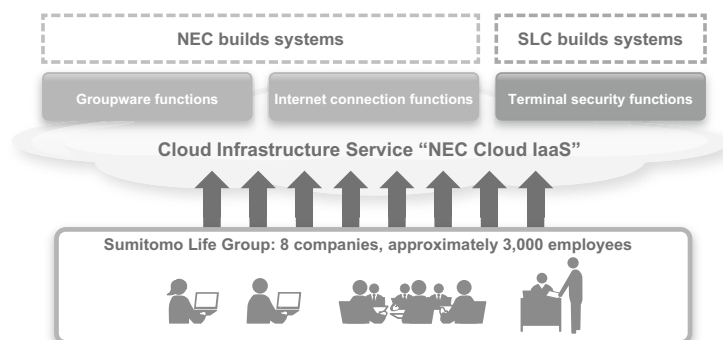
NEC builds systems

SLC builds systems

Groupware functions

Internet connection functions

Terminal security functions

Cloud Infrastructure Service “NEC Cloud IaaS”

Sumitomo Life Group: 8 companies, approximately 3,000 employees